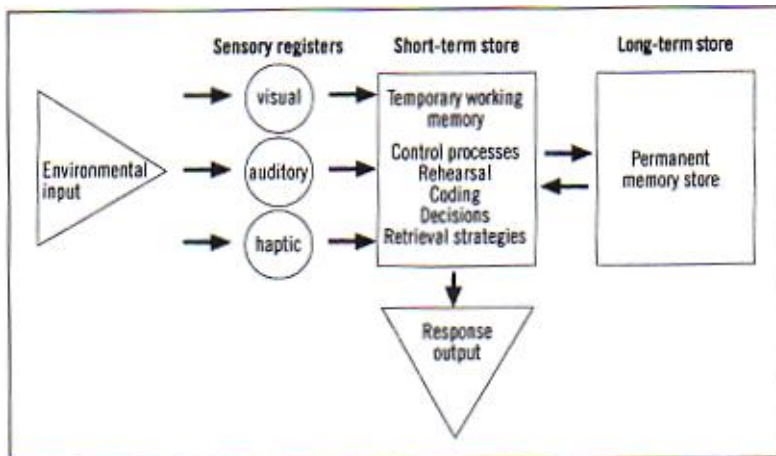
Sensory registers

Short-term store

Long-term store

Environmental input

visual

auditory

haptic

Temporary working memory

Control processes
Rehearsal
Coding
Decisions
Retrieval strategies

Permanent memory store

Response output